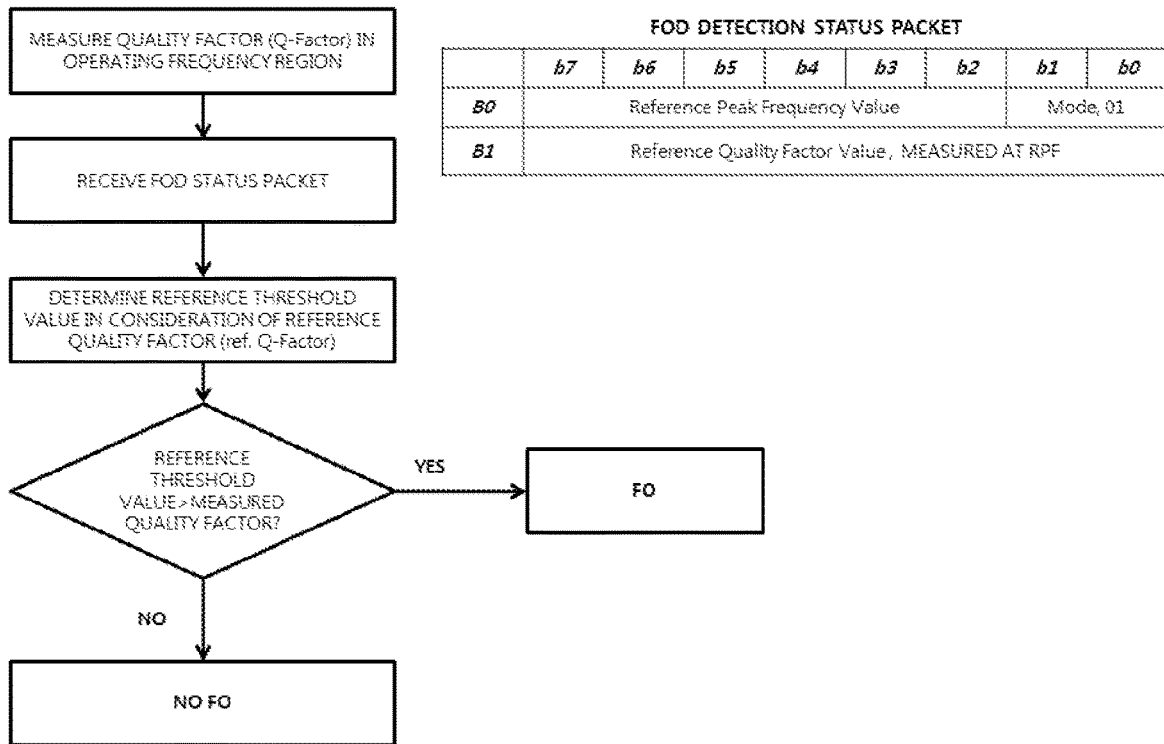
MEASURE QUALITY FACTOR (Q-Factor) IN OPERATING FREQUENCY REGION

RECEIVE FOD STATUS PACKET

DETERMINE REFERENCE THRESHOLD VALUE IN CONSIDERATION OF REFERENCE QUALITY FACTOR (ref. Q-Factor)

REFERENCE THRESHOLD VALUE > MEASURED QUALITY FACTOR?

YES

FO

NO

NO FO

FOD DETECTION STATUS PACKET

| | b7 | b6 | b5 | b4 | b3 | b2 | b1 | b0 |
|---|---|---|---|---|---|---|---|---|
| B0 | Reference Peak Frequency Value | | | | | | Mode, 01 | |
| B1 | Reference Quality Factor Value, MEASURED AT RPF | | | | | | | |